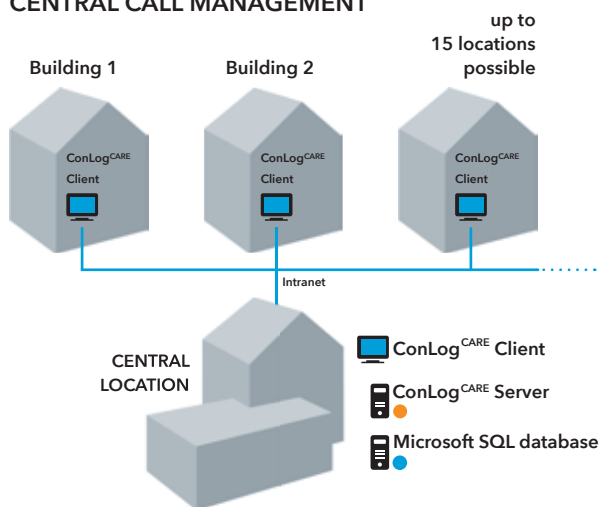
CENTRAL CALL MANAGEMENT

up to 15 locations possible

Building 1

Building 2

ConLog$^{CARE}$ Client

ConLog$^{CARE}$ Client

ConLog$^{CARE}$ Client

Intranet

CENTRAL LOCATION

ConLog$^{CARE}$ Client

ConLog$^{CARE}$ Server

Microsoft SQL database